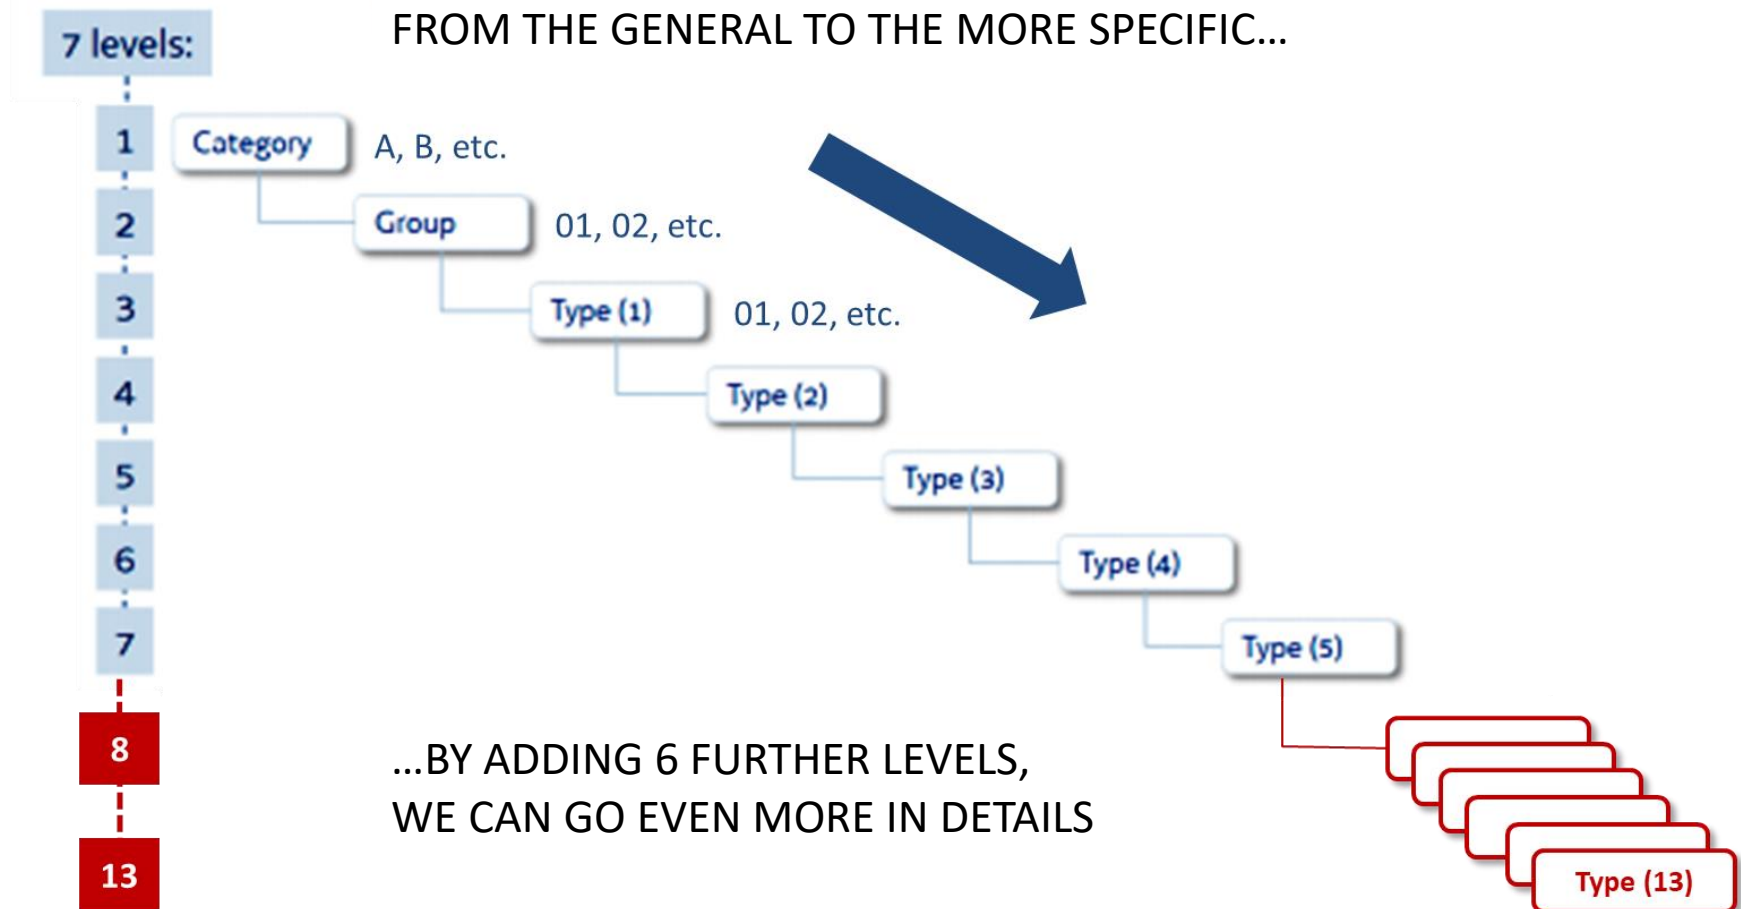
7 levels:

FROM THE GENERAL TO THE MORE SPECIFIC…

1
Category
A, B, etc.

2
Group
01, 02, etc.

3
Type (1)
01, 02, etc.

4
Type (2)

5
Type (3)

6
Type (4)

7
Type (5)

8

13

…BY ADDING 6 FURTHER LEVELS, WE CAN GO EVEN MORE IN DETAILS

Type (13)